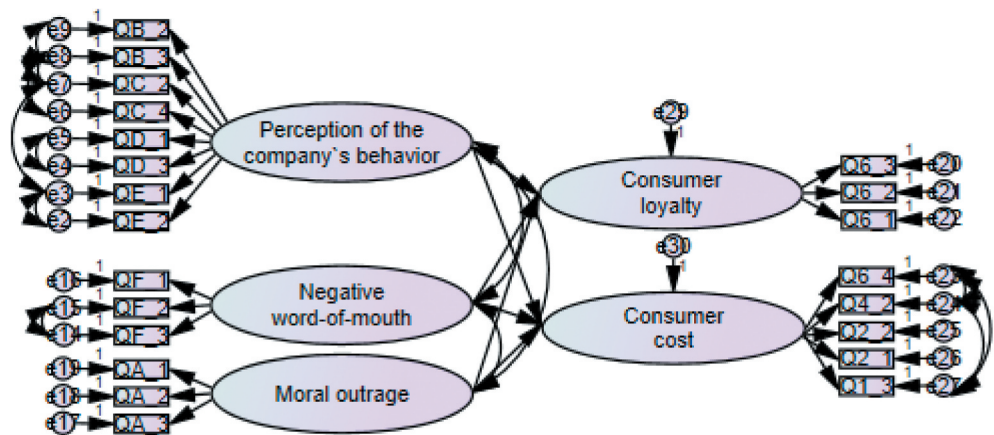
e9 1 QB_2
e8 1 QB_3
e7 1 QC_2
e6 1 QC_4
e5 1 QD_1
e4 1 QD_3
e3 1 QE_1
e2 1 QE_2

Perception of the company`s behavior

e16 1 QF_1
e15 1 QF_2
e14 1 QF_3

Negative word-of-mouth

e19 1 QA_1
e18 1 QA_2
e17 1 QA_3

Moral outrage

e29 1

Consumer loyalty

1 Q6_3 e20
1 Q6_2 e21
1 Q6_1 e22

e30 1

Consumer cost

1 Q6_4 e23
1 Q4_2 e24
1 Q2_2 e25
1 Q2_1 e26
1 Q1_3 e27